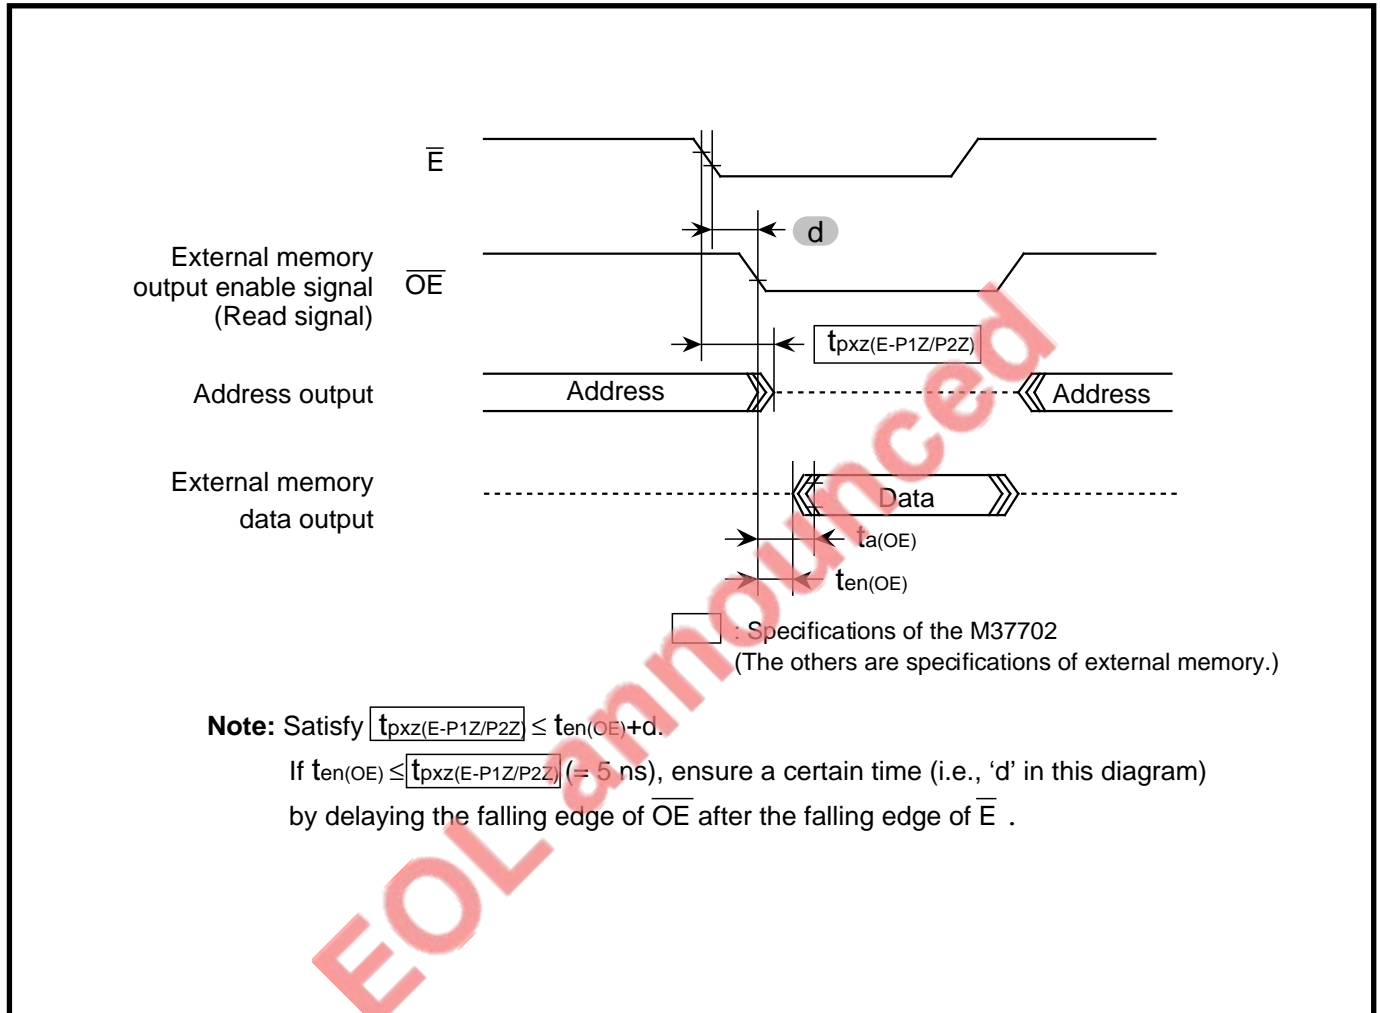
$\overline{E}$

d

External memory output enable signal (Read signal)

$\overline{OE}$

$t_{pxz(E-P1Z/P2Z)}$

Address output

Address

Address

External memory data output

Data

$t_{a(OE)}$

$t_{en(OE)}$

: Specifications of the M37702
(The others are specifications of external memory.)

**Note:** Satisfy $t_{pxz(E-P1Z/P2Z)} \leq t_{en(OE)}$+d.

If $t_{en(OE)} \leq t_{pxz(E-P1Z/P2Z)}$ (= 5 ns), ensure a certain time (i.e., ‘d’ in this diagram) by delaying the falling edge of $\overline{OE}$ after the falling edge of $\overline{E}$ .

EOL announced